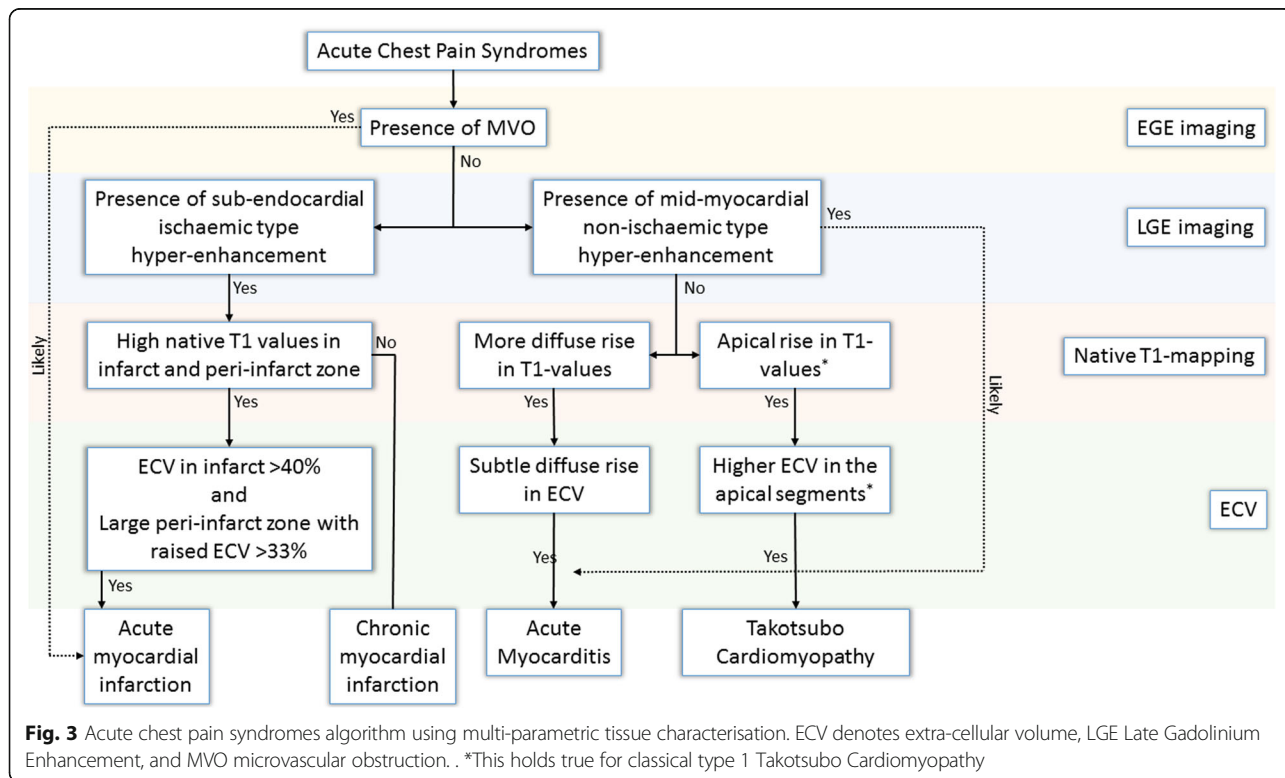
Acute Chest Pain Syndromes

Yes

Presence of MVO

EGE imaging

No

Presence of sub-endocardial ischaemic type hyper-enhancement

Presence of mid-myocardial non-ischaemic type hyper-enhancement

Yes

LGE imaging

Yes

No

Likely

High native T1 values in infarct and peri-infarct zone

No

More diffuse rise in T1-values

Apical rise in T1-values*

Native T1-mapping

Yes

Yes

Yes

Likely

ECV in infarct >40% and Large peri-infarct zone with raised ECV >33%

Subtle diffuse rise in ECV

Higher ECV in the apical segments*

ECV

Yes

Yes

Yes

Acute myocardial infarction

Chronic myocardial infarction

Acute Myocarditis

Takotsubo Cardiomyopathy

**Fig. 3** Acute chest pain syndromes algorithm using multi-parametric tissue characterisation. ECV denotes extra-cellular volume, LGE Late Gadolinium Enhancement, and MVO microvascular obstruction. . *This holds true for classical type 1 Takotsubo Cardiomyopathy